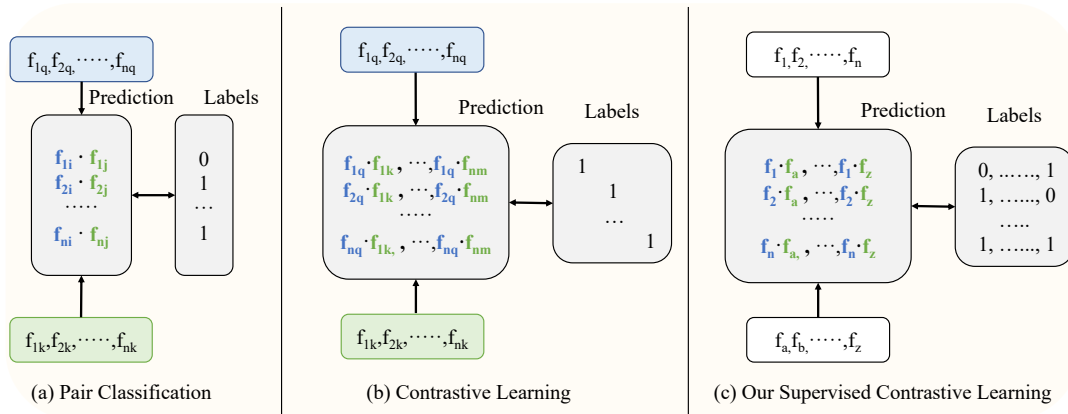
$f_{1q}, f_{2q}, \cdots, f_{nq}$

Prediction

Labels

$f_{1i} \cdot f_{1j}$
$f_{2i} \cdot f_{2j}$
$\cdots\cdots$
$f_{ni} \cdot f_{nj}$

0
1
…
1

$f_{1k}, f_{2k}, \cdots, f_{nk}$

(a) Pair Classification

$f_{1q}, f_{2q}, \cdots, f_{nq}$

Prediction

Labels

$f_{1q} \cdot f_{1k}, \cdots, f_{1q} \cdot f_{nm}$
$f_{2q} \cdot f_{1k}, \cdots, f_{2q} \cdot f_{nm}$
$\cdots\cdots$
$f_{nq} \cdot f_{1k}, \cdots, f_{nq} \cdot f_{nm}$

1
1
…
1

$f_{1k}, f_{2k}, \cdots, f_{nk}$

(b) Contrastive Learning

$f_1, f_2, \cdots, f_n$

Prediction

Labels

$f_1 \cdot f_a, \cdots, f_1 \cdot f_z$
$f_2 \cdot f_a, \cdots, f_2 \cdot f_z$
$\cdots\cdots$
$f_n \cdot f_a, \cdots, f_n \cdot f_z$

0, ……, 1
1, ……, 0
…..
1, ……, 1

$f_a, f_b, \cdots, f_z$

(c) Our Supervised Contrastive Learning